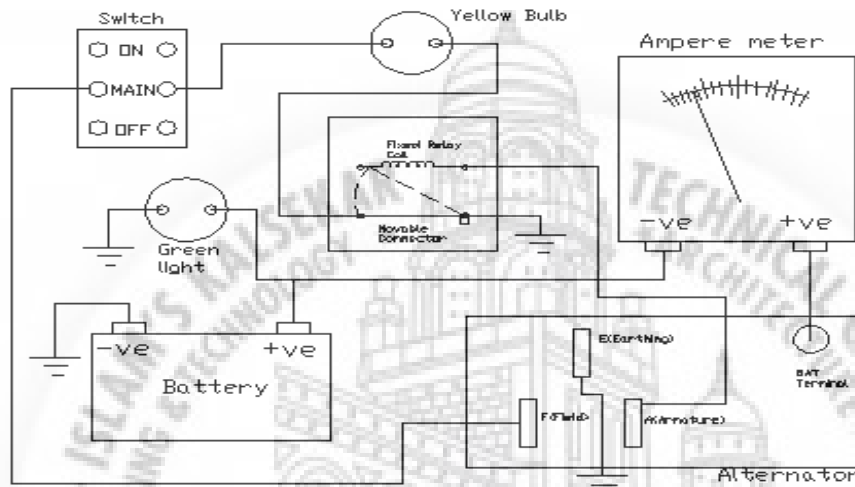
Switch
ON
MAIN
OFF
Yellow Bulb
Ampere meter
Fixed Relay Coil
Movable Connector
Green light
-ve
+ve
-ve
+ve
Battery
E(Earthing)
BAT Terminal
F(Field)
A(Armature)
Alternator
ISLAMIC TECHNICAL
ARCHITECTURE
ENGINEERING & TECHNOLOGY